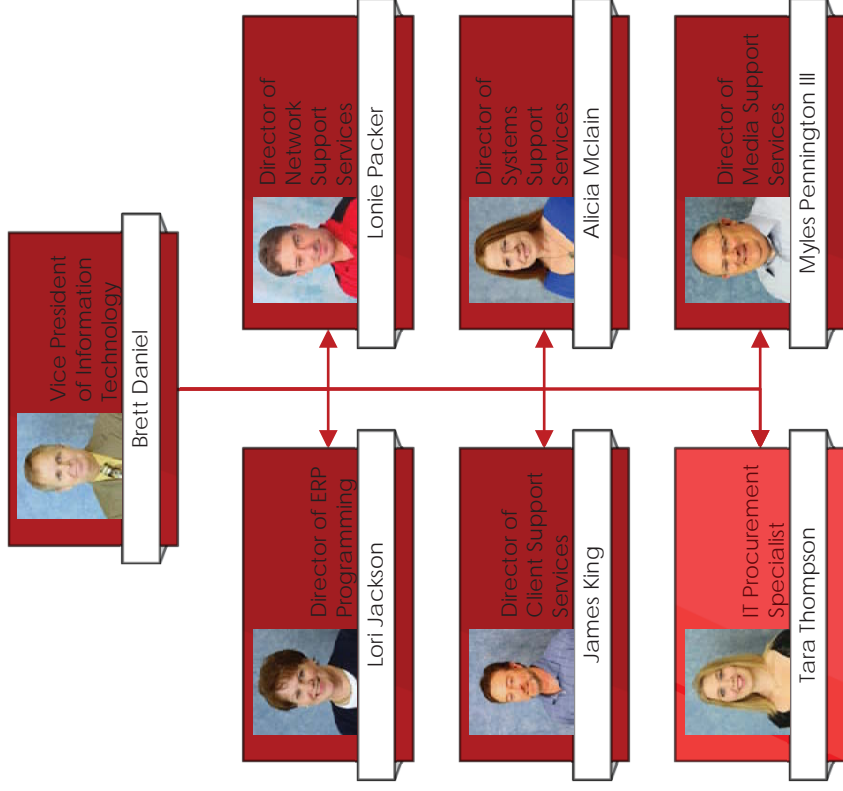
Vice President of Information Technology
Brett Daniel

Director of Network Support Services
Lonie Packer

Director of Systems Support Services
Alicia Mclain

Director of Media Support Services
Myles Pennington III

Director of ERP Programming
Lori Jackson

Director of Client Support Services
James King

IT Procurement Specialist
Tara Thompson